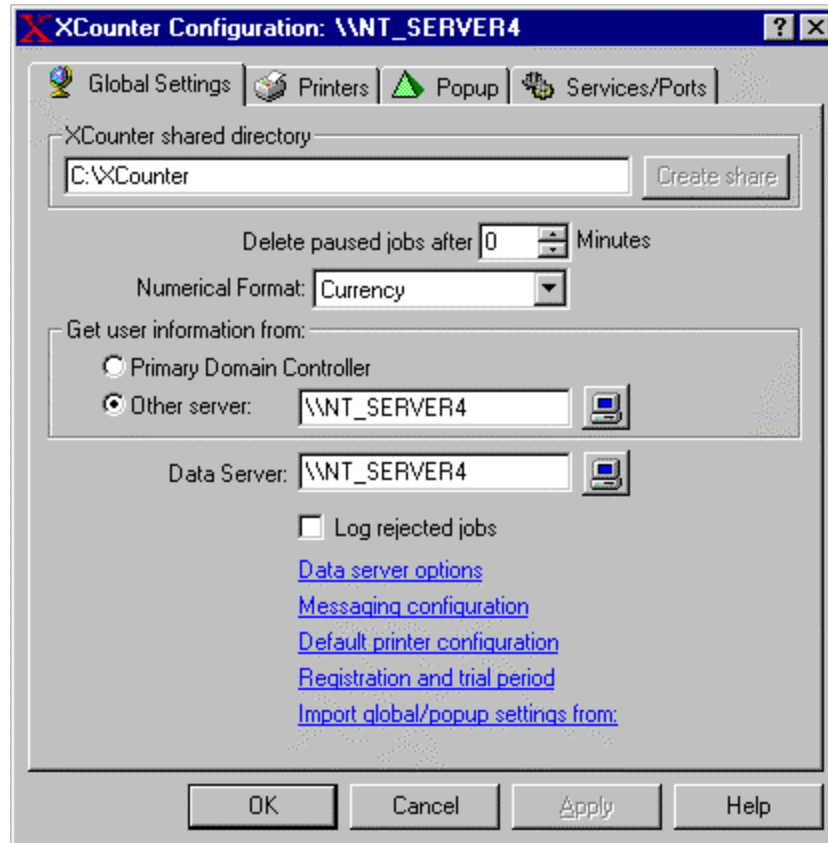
XCounter Configuration: \\NT_SERVER4

?

X

Global Settings

Printers

Popup

Services/Ports

XCounter shared directory

C:\XCounter

Create share

Delete paused jobs after 0 Minutes

Numerical Format: Currency

Get user information from:

Primary Domain Controller

Other server: \\NT_SERVER4

Data Server: \\NT_SERVER4

Log rejected jobs

Data server options

Messaging configuration

Default printer configuration

Registration and trial period

Import global/popup settings from:

OK

Cancel

Apply

Help